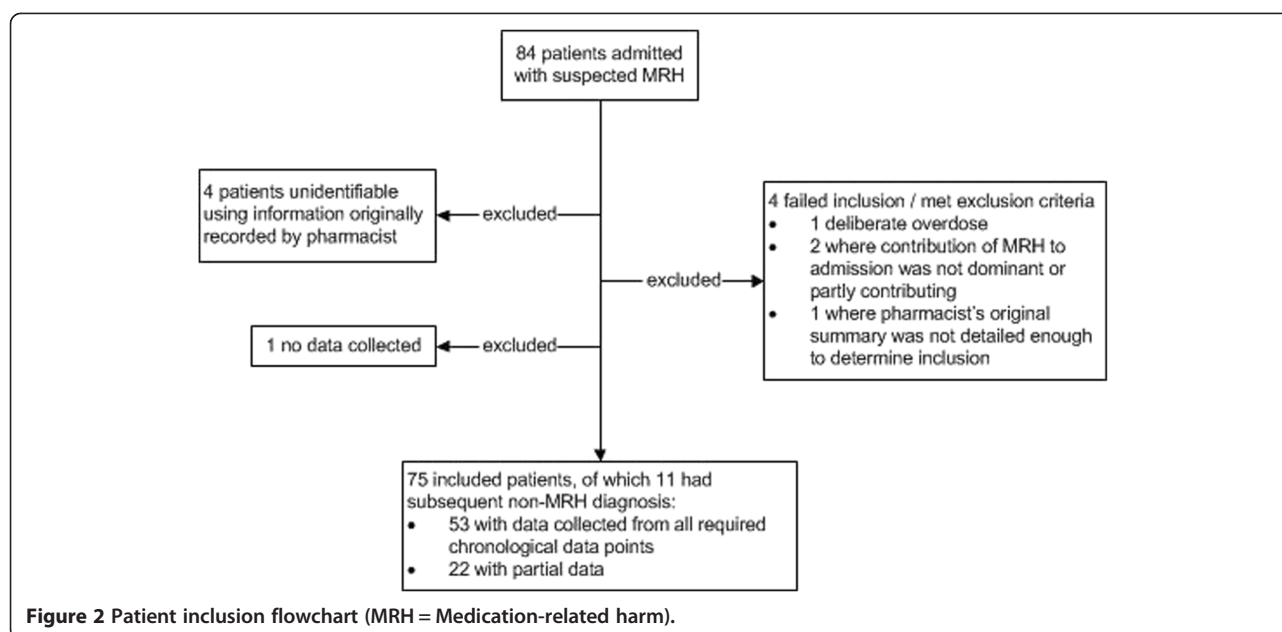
84 patients admitted with suspected MRH

4 patients unidentifiable using information originally recorded by pharmacist

excluded

4 failed inclusion / met exclusion criteria
- 1 deliberate overdose
- 2 where contribution of MRH to admission was not dominant or partly contributing
- 1 where pharmacist's original summary was not detailed enough to determine inclusion

excluded

1 no data collected

excluded

75 included patients, of which 11 had subsequent non-MRH diagnosis:
- 53 with data collected from all required chronological data points
- 22 with partial data

**Figure 2** **Patient inclusion flowchart (MRH = Medication-related harm).**